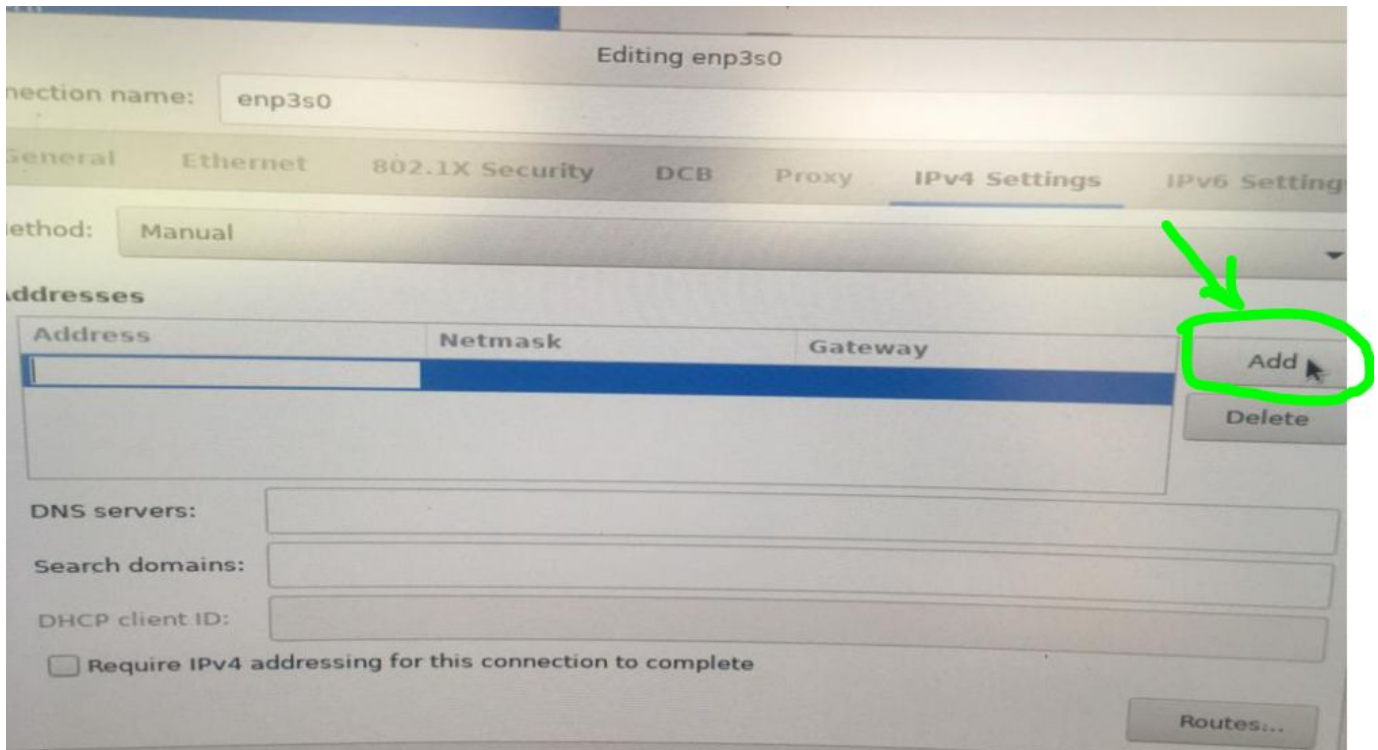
Editing enp3s0

nection name: enp3s0

eneral Ethernet 802.1X Security DCB Proxy IPv4 Settings IPv6 Setting

ethod: Manual

ddresses

| Address | Netmask | Gateway |
|---|---|---|
| | | |

Add

Delete

DNS servers:

Search domains:

DHCP client ID:

Require IPv4 addressing for this connection to complete

Routes...